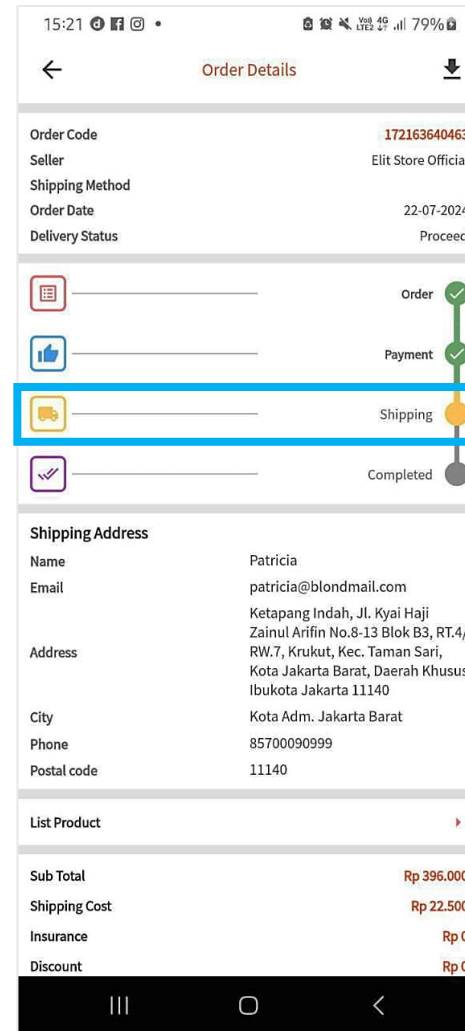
15:21 • 79%

Order Details

Order Code 17216364046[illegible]
Seller Elit Store Officia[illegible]
Shipping Method
Order Date 22-07-202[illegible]
Delivery Status Procee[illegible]

Order

Payment

Shipping

Completed

Shipping Address

Name Patricia
Email patricia@blondmail.com
Address Ketapang Indah, Jl. Kyai Haji Zainul Arifin No.8-13 Blok B3, RT.4/ RW.7, Krukut, Kec. Taman Sari, Kota Jakarta Barat, Daerah Khusus Ibukota Jakarta 11140
City Kota Adm. Jakarta Barat
Phone 85700090999
Postal code 11140

List Product

Sub Total Rp 396.00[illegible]
Shipping Cost Rp 22.50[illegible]
Insurance Rp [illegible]
Discount Rp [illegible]